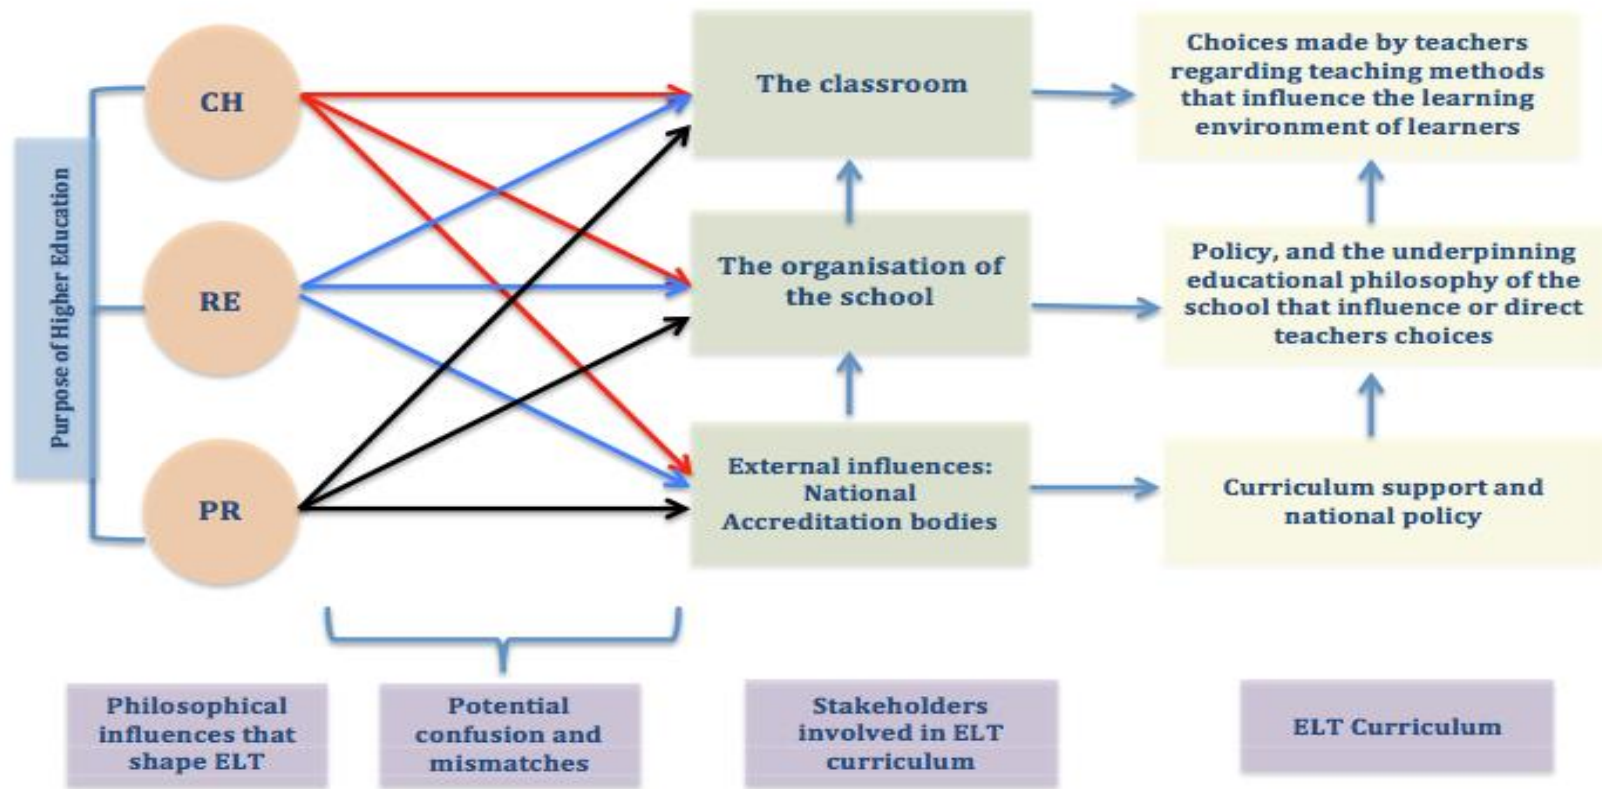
Purpose of Higher Education

CH

RE

PR

The classroom

The organisation of the school

External influences: National Accreditation bodies

Choices made by teachers regarding teaching methods that influence the learning environment of learners

Policy, and the underpinning educational philosophy of the school that influence or direct teachers choices

Curriculum support and national policy

Philosophical influences that shape ELT

Potential confusion and mismatches

Stakeholders involved in ELT curriculum

ELT Curriculum